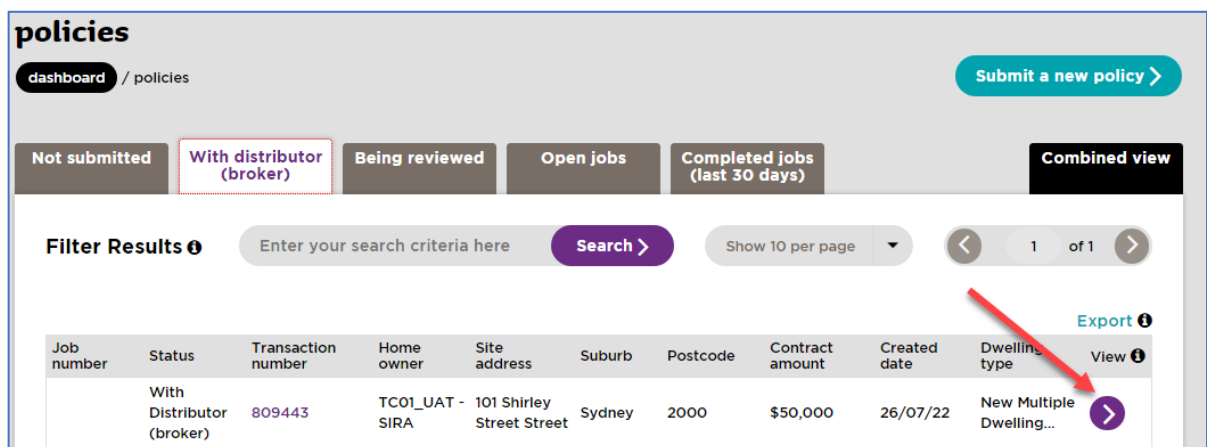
policies

dashboard / policies

Submit a new policy

Not submitted | With distributor (broker) | Being reviewed | Open jobs | Completed jobs (last 30 days) | Combined view

Filter Results

Enter your search criteria here

Search

Show 10 per page

1 of 1

Export

| Job number | Status | Transaction number | Home owner | Site address | Suburb | Postcode | Contract amount | Created date | Dwelling type | View |
|---|---|---|---|---|---|---|---|---|---|---|
| | With Distributor (broker) | 809443 | TC01_UAT - SIRA | 101 Shirley Street Street | Sydney | 2000 | $50,000 | 26/07/22 | New Multiple Dwelling... | |